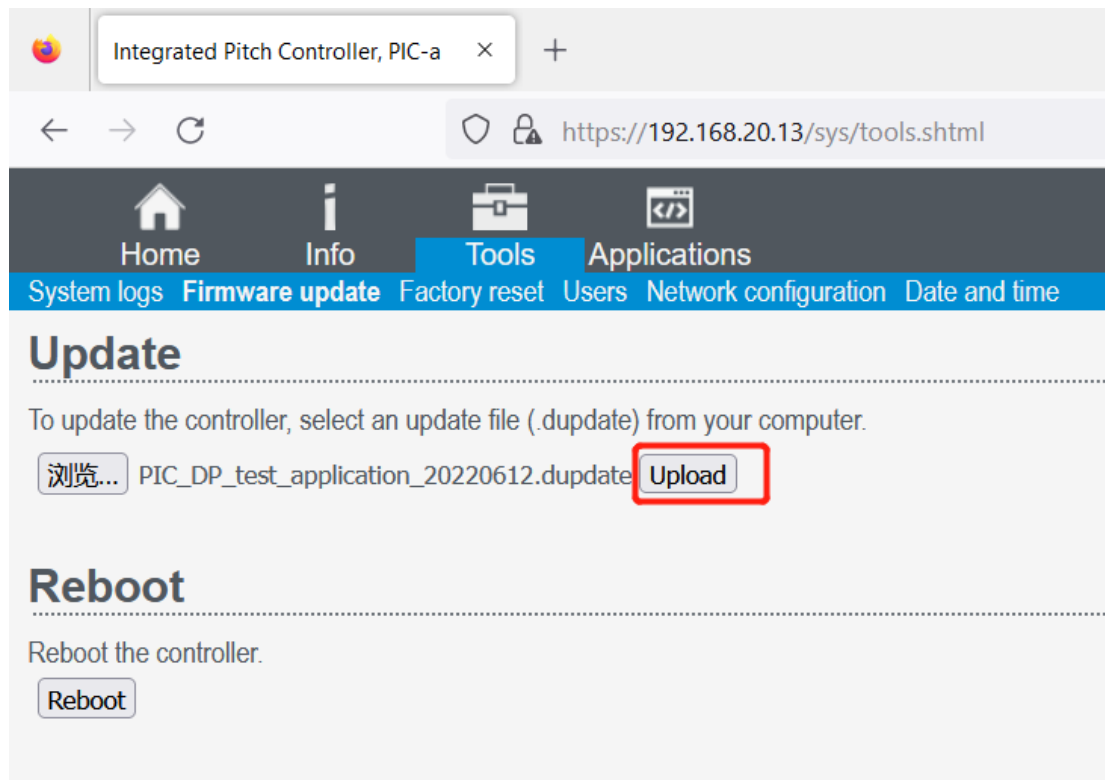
Integrated Pitch Controller, PIC-a ×
+
https://192.168.20.13/sys/tools.shtml

Home Info Tools Applications

System logs **Firmware update** Factory reset Users Network configuration Date and time

# Update

To update the controller, select an update file (.dupdate) from your computer.

浏览... PIC_DP_test_application_20220612.dupdate Upload

# Reboot

Reboot the controller.

Reboot